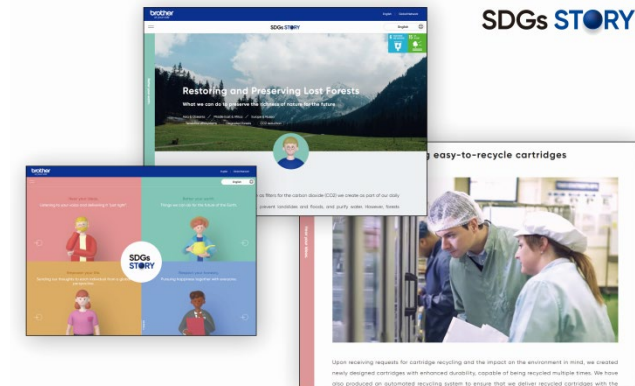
SDGs STORY

brother

SDGs STORY

Restoring and Preserving Lost Forests

What we can do to preserve the richness of nature for the future

g easy-to-recycle cartridges

brother

SDGs STORY

Upon receiving requests for cartridge recycling and the impact on the environment in mind, we created newly designed cartridges with enhanced durability, capable of being recycled multiple times. We have also produced an automated recycling system to ensure that we deliver recycled cartridges with the